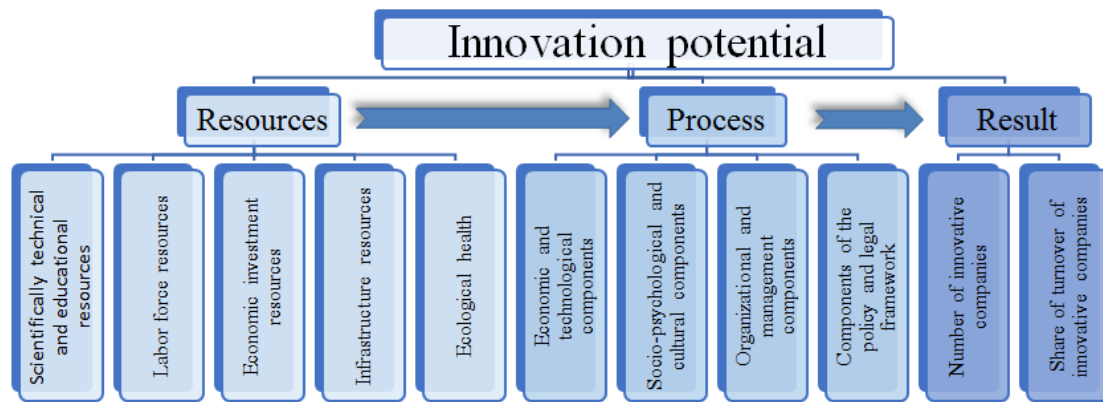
Innovation potential

Resources

Process

Result

Scientifically technical and educational resources

Labor force resources

Economic investment resources

Infrastructure resources

Ecological health

Economic and technological components

Socio-psychological and cultural components

Organizational and management components

Components of the policy and legal framework

Number of innovative companies

Share of turnover of innovative companies